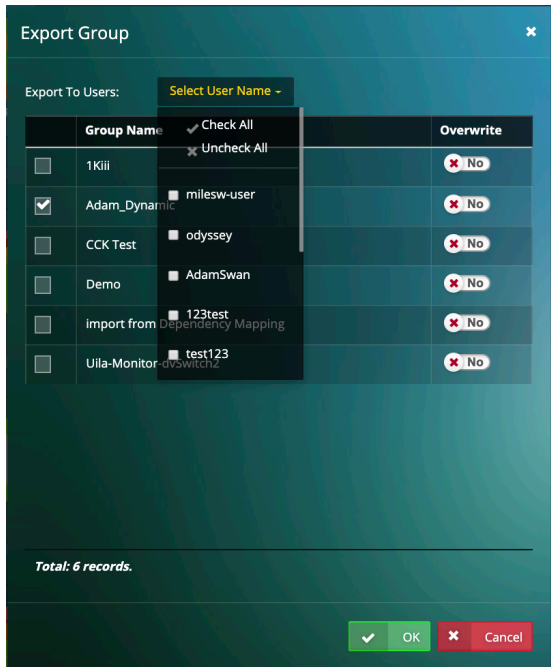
Export Group

Export To Users: Select User Name

✔ Check All
✖ Uncheck All

milesw-user
odyssey
AdamSwan
123test
test123

| | Group Name | Overwrite |
|---|---|---|
| | 1Kiii | No |
| ✔ | Adam_Dynamic | No |
| | CCK Test | No |
| | Demo | No |
| | import from Dependency Mapping | No |
| | Uila-Monitor-dvSwitch2 | No |

Total: 6 records.

OK
Cancel